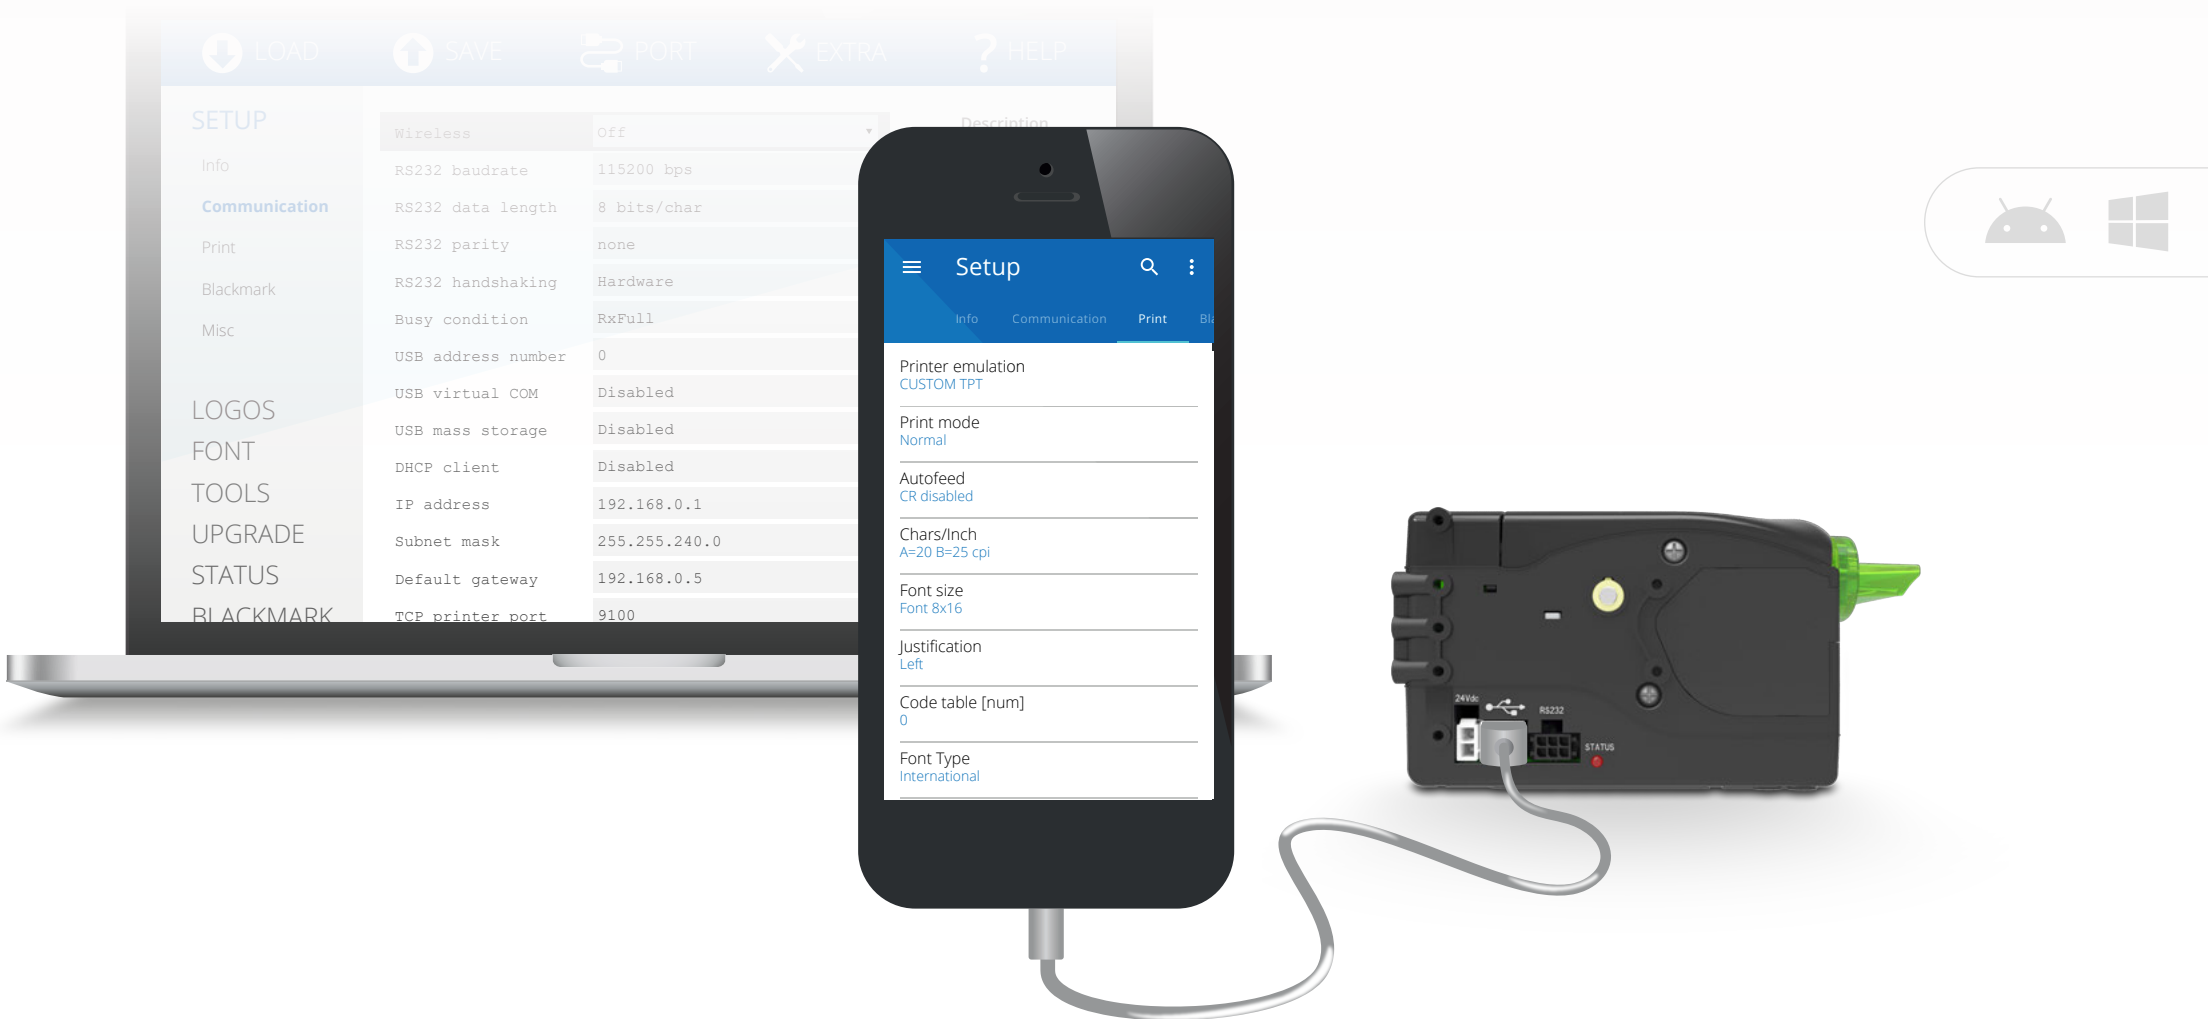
LOAD SAVE PORT EXTRA HELP

SETUP
Info
Communication
Print
Blackmark
Misc

LOGOS
FONT
TOOLS
UPGRADE
STATUS
BLACKMARK

Description

| | |
|---|---|
| Wireless | Off |
| RS232 baudrate | 115200 bps |
| RS232 data length | 8 bits/char |
| RS232 parity | none |
| RS232 handshaking | Hardware |
| Busy condition | RxFull |
| USB address number | 0 |
| USB virtual COM | Disabled |
| USB mass storage | Disabled |
| DHCP client | Disabled |
| IP address | 192.168.0.1 |
| Subnet mask | 255.255.240.0 |
| Default gateway | 192.168.0.5 |
| TCP printer port | 9100 |

Setup
Info Communication Print Bl

Printer emulation
CUSTOM TPT
Print mode
Normal
Autofeed
CR disabled
Chars/Inch
A=20 B=25 cpi
Font size
Font 8x16
Justification
Left
Code table [num]
0
Font Type
International

24Vdc RS232 STATUS